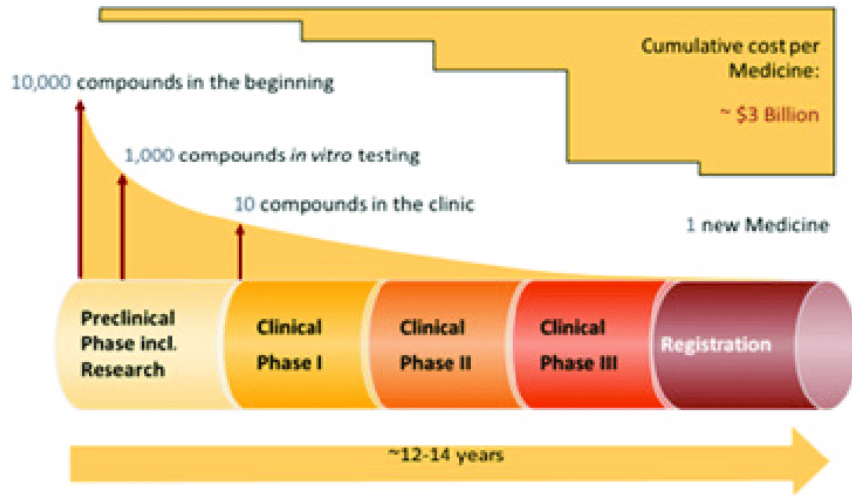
Cumulative cost per Medicine:

~ $3 Billion

10,000 compounds in the beginning

1,000 compounds in vitro testing

10 compounds in the clinic

1 new Medicine

Preclinical Phase incl. Research

Clinical Phase I

Clinical Phase II

Clinical Phase III

Registration

~12-14 years